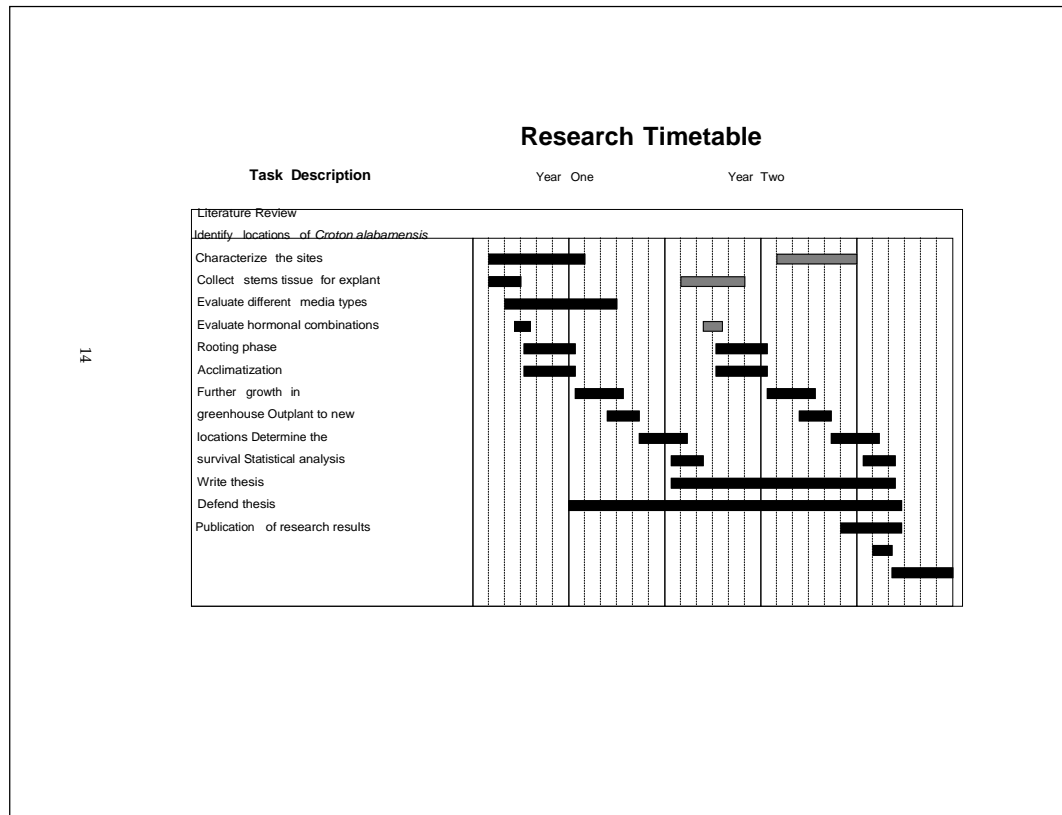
Research Timetable

Task Description

Year One

Year Two

Literature Review

Identify locations of *Croton alabamensis*

Characterize the sites

Collect stems tissue for explant

Evaluate different media types

Evaluate hormonal combinations

Rooting phase

Acclimatization

Further growth in

greenhouse Outplant to new

locations Determine the

survival Statistical analysis

Write thesis

Defend thesis

Publication of research results

14